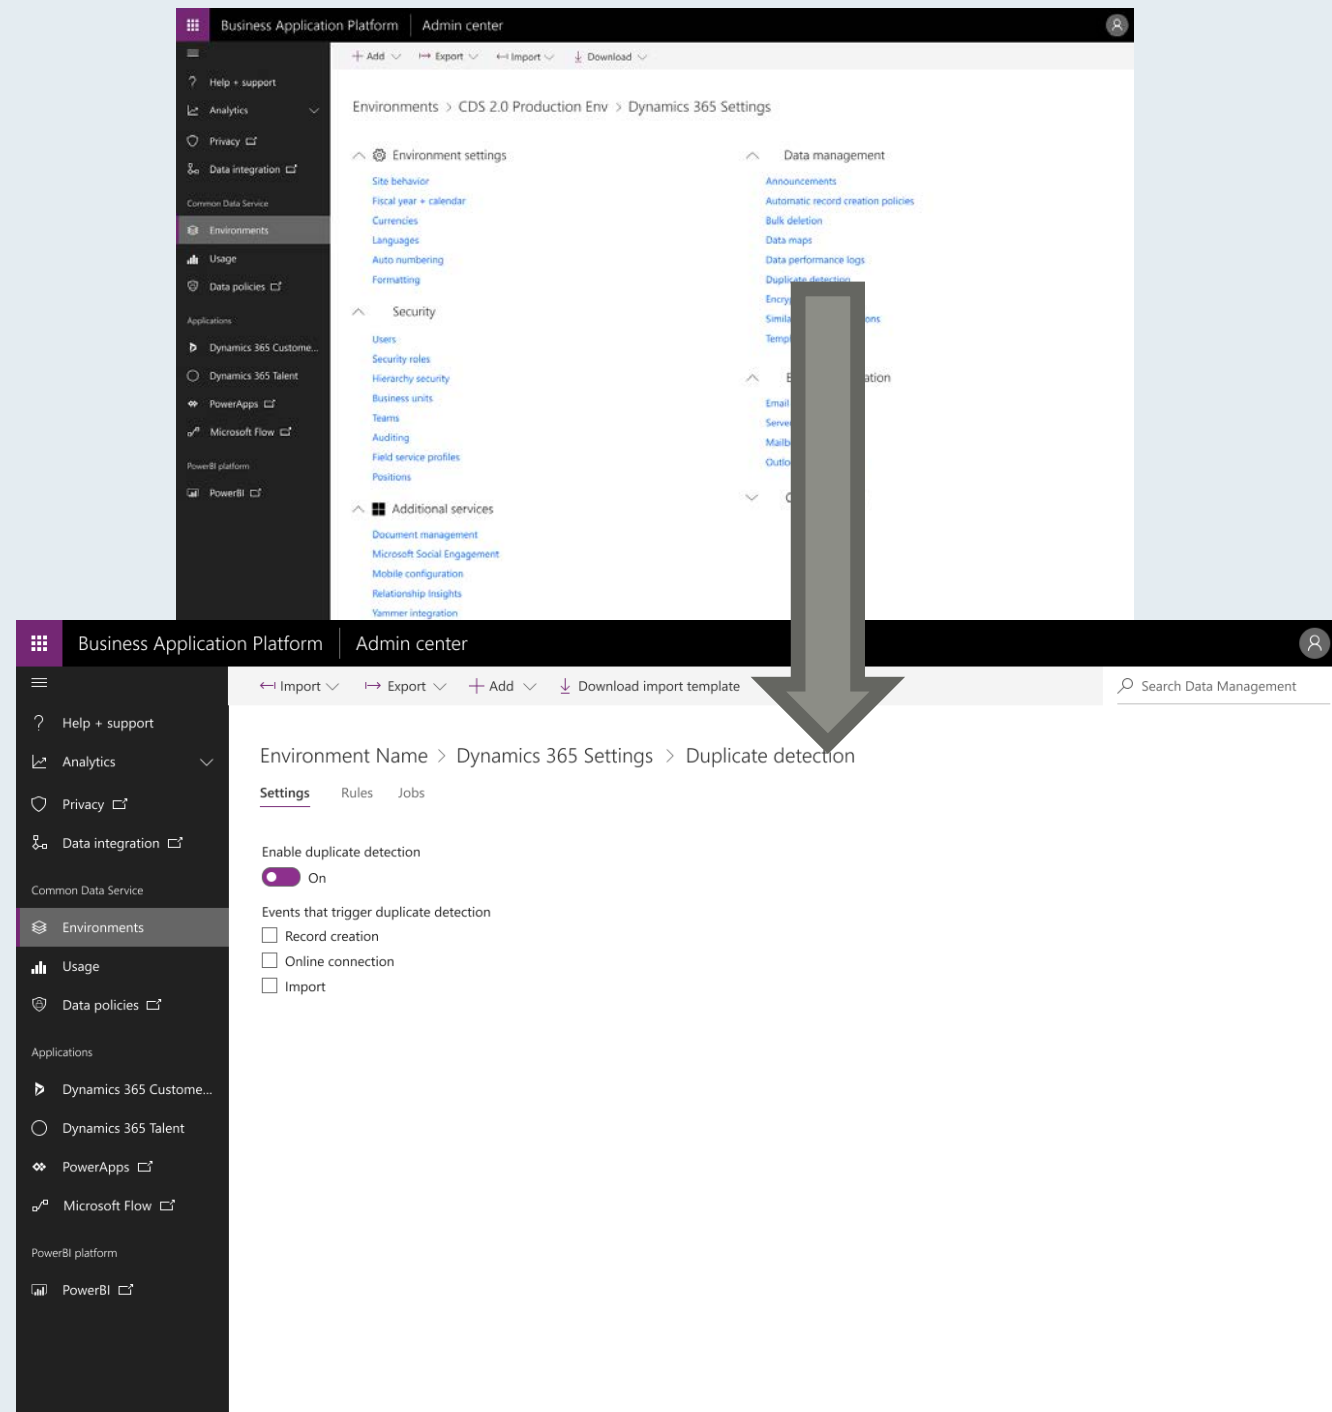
Business Application Platform | Admin center

+ Add ⌵ ↦ Export ⌵ ↤ Import ⌵ ↓ Download ⌵

Help + support
Analytics
Privacy
Data integration
Common Data Service
Environments
Usage
Data policies
Applications
Dynamics 365 Custome...
Dynamics 365 Talent
PowerApps
Microsoft Flow
PowerBI platform
PowerBI

Environments > CDS 2.0 Production Env > Dynamics 365 Settings

Environment settings
Site behavior
Fiscal year + calendar
Currencies
Languages
Auto numbering
Formatting

Security
Users
Security roles
Hierarchy security
Business units
Teams
Auditing
Field service profiles
Positions

Additional services
Document management
Microsoft Social Engagement
Mobile configuration
Relationship Insights
Yammer integration

Data management
Announcements
Automatic record creation policies
Bulk deletion
Data maps
Data performance logs
Duplicate detection
Encry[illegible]
Simila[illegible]ons
Temp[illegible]

E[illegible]ation
Email
Serve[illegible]
Mailb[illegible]
Outlo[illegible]

C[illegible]

Business Application Platform | Admin center

↤ Import ⌵ ↦ Export ⌵ + Add ⌵ ↓ Download import template

Search Data Management

Help + support
Analytics
Privacy
Data integration
Common Data Service
Environments
Usage
Data policies
Applications
Dynamics 365 Custome...
Dynamics 365 Talent
PowerApps
Microsoft Flow
PowerBI platform
PowerBI

Environment Name > Dynamics 365 Settings > Duplicate detection

Settings Rules Jobs

Enable duplicate detection
On

Events that trigger duplicate detection
Record creation
Online connection
Import